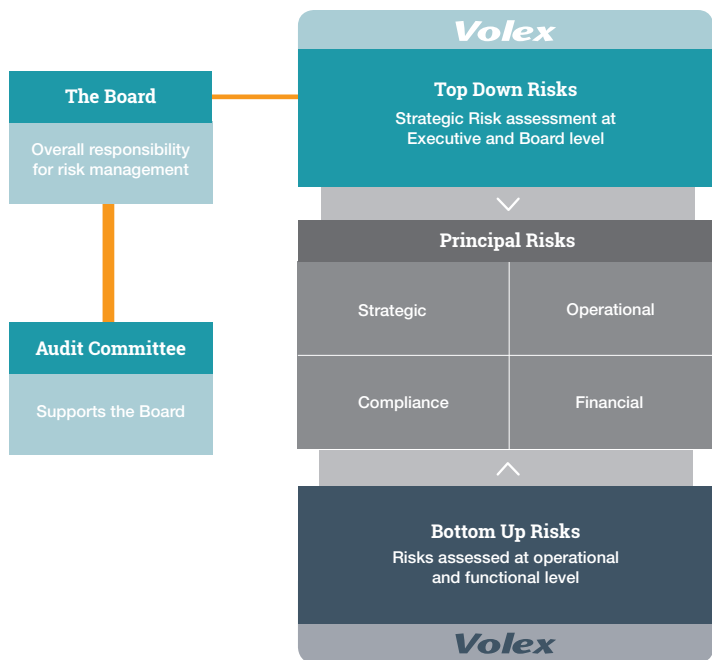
The Board

Overall responsibility for risk management

Audit Committee

Supports the Board

Volex

Top Down Risks

Strategic Risk assessment at Executive and Board level

Principal Risks

| Strategic | Operational |
|---|---|
| Compliance | Financial |

Bottom Up Risks

Risks assessed at operational and functional level

Volex